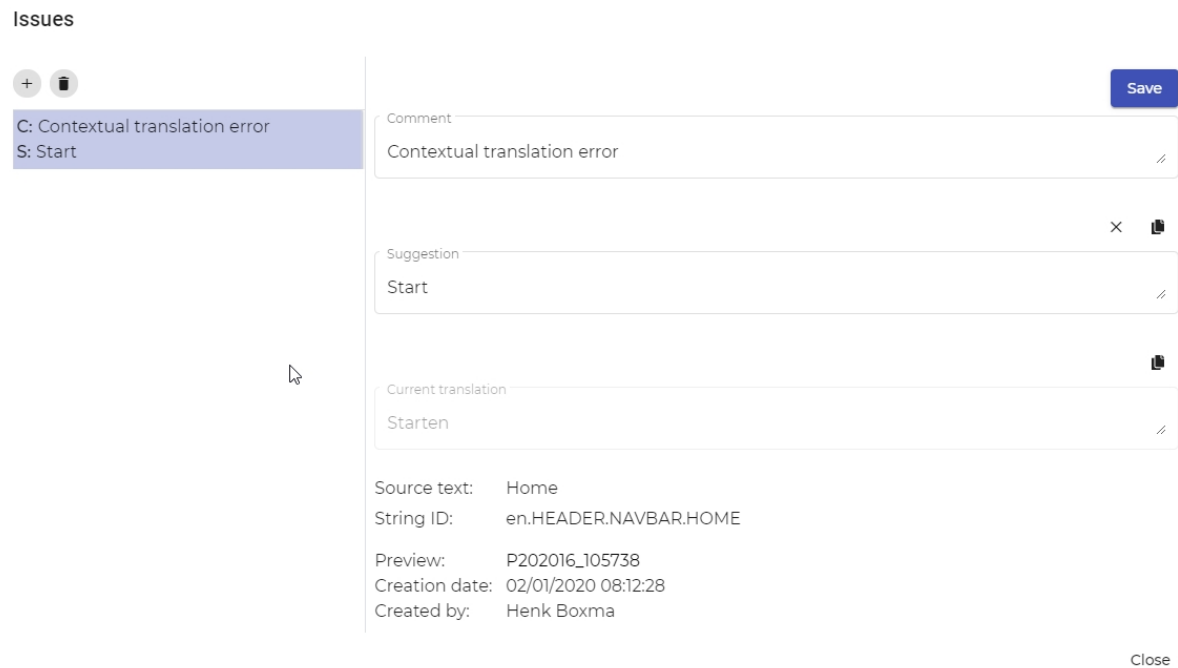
Issues

+

C: Contextual translation error
S: Start

Save

Comment
Contextual translation error

×

Suggestion
Start

Current translation
Starten

Source text: Home
String ID: en.HEADER.NAVBAR.HOME

Preview: P202016_105738
Creation date: 02/01/2020 08:12:28
Created by: Henk Boxma

Close